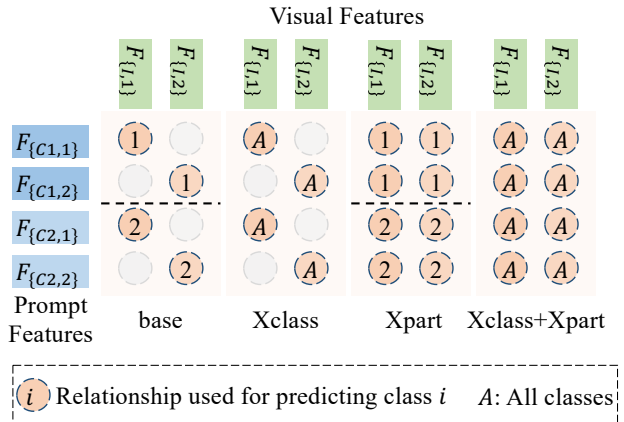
Visual Features

$F_{\{I,1\}}$ $F_{\{I,2\}}$ $F_{\{I,1\}}$ $F_{\{I,2\}}$ $F_{\{I,1\}}$ $F_{\{I,2\}}$ $F_{\{I,1\}}$ $F_{\{I,2\}}$

$F_{\{C1,1\}}$ 1 A 1 1 A A
$F_{\{C1,2\}}$ 1 A 1 1 A A
$F_{\{C2,1\}}$ 2 A 2 2 A A
$F_{\{C2,2\}}$ 2 A 2 2 A A

Prompt Features base Xclass Xpart Xclass+Xpart

$i$ Relationship used for predicting class $i$ $A$: All classes